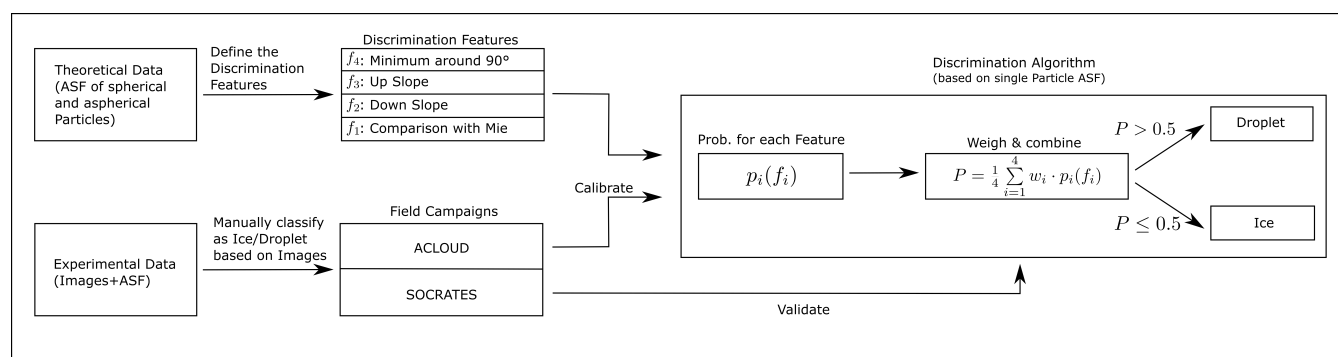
Theoretical Data (ASF of spherical and aspherical Particles)

Define the Discrimination Features

Discrimination Features

$f_4$: Minimum around 90°

$f_3$: Up Slope

$f_2$: Down Slope

$f_1$: Comparison with Mie

Discrimination Algorithm
(based on single Particle ASF)

Prob. for each Feature

$p_i(f_i)$

Weigh & combine

$P = \frac{1}{4}\sum_{i=1}^{4} w_i \cdot p_i(f_i)$

$P > 0.5$

Droplet

$P \leq 0.5$

Ice

Calibrate

Experimental Data (Images+ASF)

Manually classify as Ice/Droplet based on Images

Field Campaigns

ACLOUD

SOCRATES

Validate